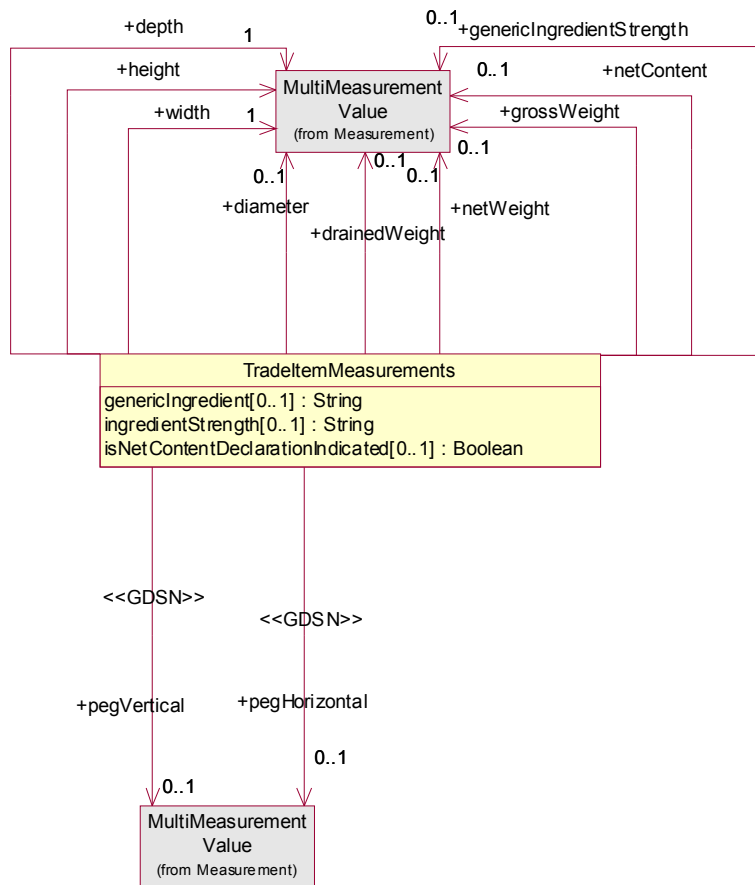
+depth
1
0..1
+genericIngredientStrength
+height
MultiMeasurement Value
(from Measurement)
0..1
+netContent
+width
1
+grossWeight
0..1
0..1
0..1
0..1
+diameter
+drainedWeight
+netWeight

TradeItemMeasurements
genericIngredient[0..1] : String
ingredientStrength[0..1] : String
isNetContentDeclarationIndicated[0..1] : Boolean

<<GDSN>>
<<GDSN>>
+pegVertical
+pegHorizontal
0..1
0..1

MultiMeasurement Value
(from Measurement)